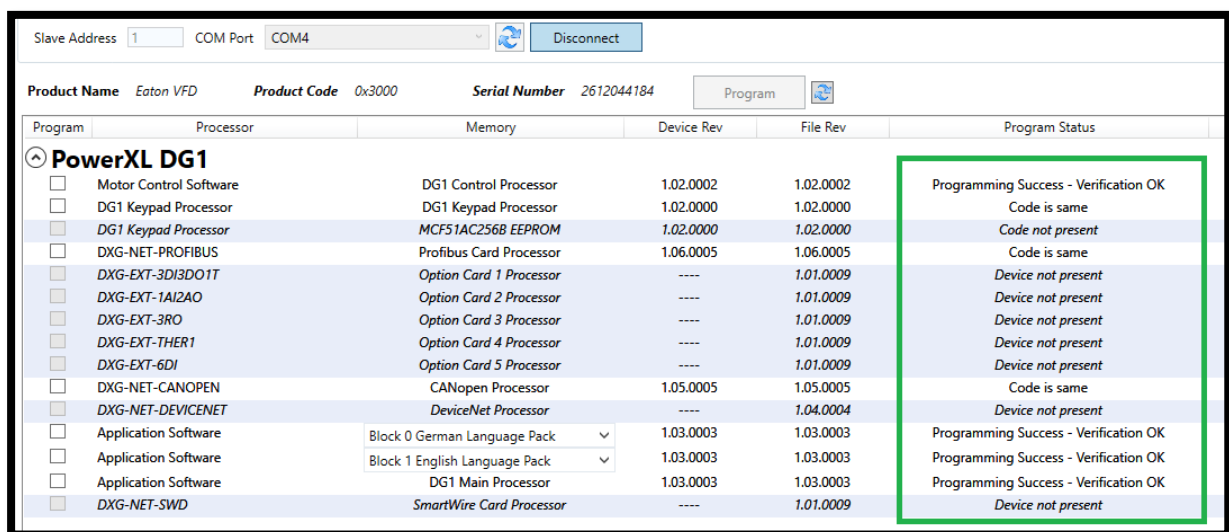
Slave Address 1 COM Port COM4 Disconnect

Product Name Eaton VFD Product Code 0x3000 Serial Number 2612044184 Program

| Program | Processor | Memory | Device Rev | File Rev | Program Status |
|---|---|---|---|---|---|
| PowerXL DG1 | | | | | |
| | Motor Control Software | DG1 Control Processor | 1.02.0002 | 1.02.0002 | Programming Success - Verification OK |
| | DG1 Keypad Processor | DG1 Keypad Processor | 1.02.0000 | 1.02.0000 | Code is same |
| | DG1 Keypad Processor | MCF51AC256B EEPROM | 1.02.0000 | 1.02.0000 | Code not present |
| | DXG-NET-PROFIBUS | Profibus Card Processor | 1.06.0005 | 1.06.0005 | Code is same |
| | DXG-EXT-3DI3DO1T | Option Card 1 Processor | ---- | 1.01.0009 | Device not present |
| | DXG-EXT-1AI2AO | Option Card 2 Processor | ---- | 1.01.0009 | Device not present |
| | DXG-EXT-3RO | Option Card 3 Processor | ---- | 1.01.0009 | Device not present |
| | DXG-EXT-THER1 | Option Card 4 Processor | ---- | 1.01.0009 | Device not present |
| | DXG-EXT-6DI | Option Card 5 Processor | ---- | 1.01.0009 | Device not present |
| | DXG-NET-CANOPEN | CANopen Processor | 1.05.0005 | 1.05.0005 | Code is same |
| | DXG-NET-DEVICENET | DeviceNet Processor | ---- | 1.04.0004 | Device not present |
| | Application Software | Block 0 German Language Pack | 1.03.0003 | 1.03.0003 | Programming Success - Verification OK |
| | Application Software | Block 1 English Language Pack | 1.03.0003 | 1.03.0003 | Programming Success - Verification OK |
| | Application Software | DG1 Main Processor | 1.03.0003 | 1.03.0003 | Programming Success - Verification OK |
| | DXG-NET-SWD | SmartWire Card Processor | ---- | 1.01.0009 | Device not present |